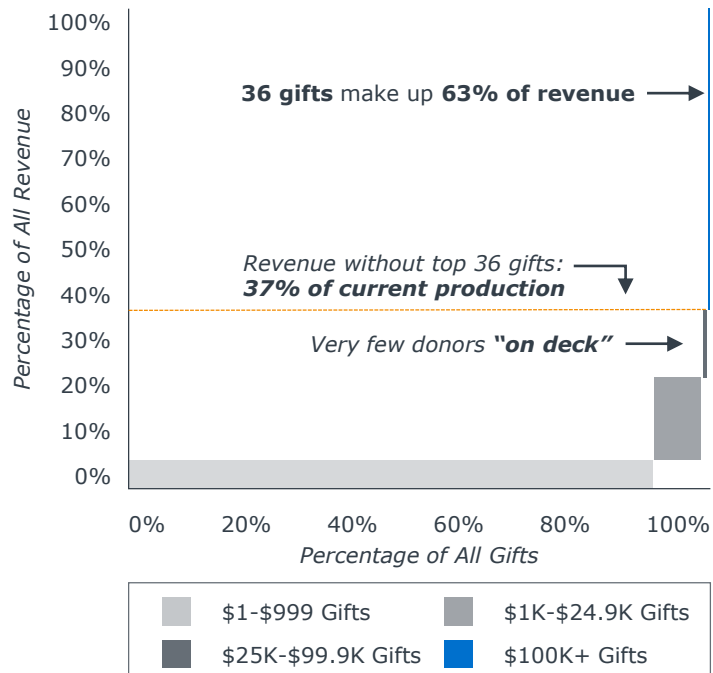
100%
90%
80%
70%
60%
50%
40%
30%
20%
10%
0%

Percentage of All Revenue

**36 gifts** make up **63% of revenue**

*Revenue without top 36 gifts:*
***37% of current production***

*Very few donors **"on deck"***

0%
20%
40%
60%
80%
100%

Percentage of All Gifts

$1-$999 Gifts
$1K-$24.9K Gifts
$25K-$99.9K Gifts
$100K+ Gifts